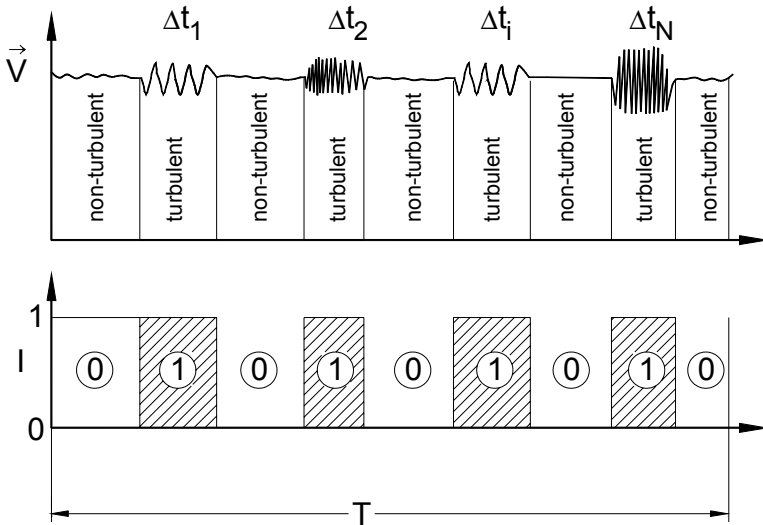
$\Delta t_1$ $\Delta t_2$ $\Delta t_i$ $\Delta t_N$

$\vec{V}$

non-turbulent turbulent non-turbulent turbulent non-turbulent turbulent non-turbulent turbulent non-turbulent

1

I

0

0 1 0 1 0 1 0 1 0

T